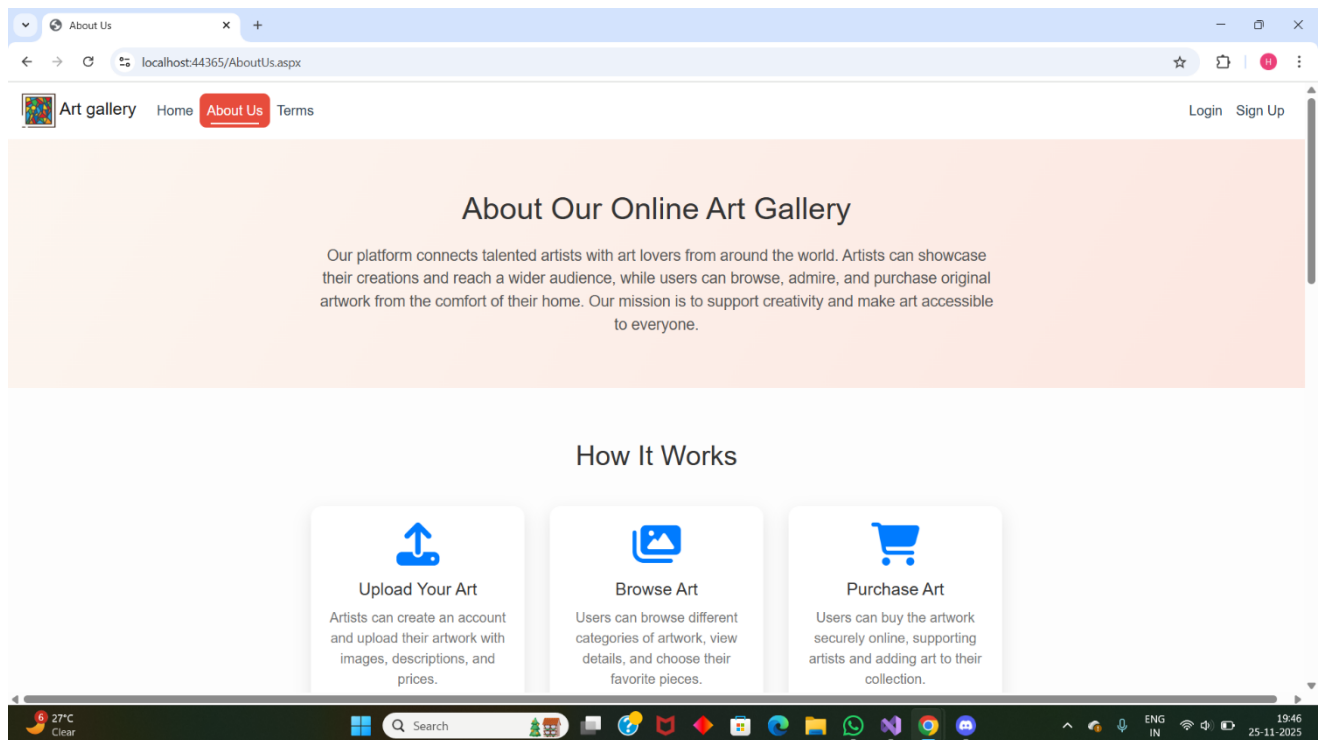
About Us

localhost:44365/AboutUs.aspx

H

Art gallery Home About Us Terms Login Sign Up

About Our Online Art Gallery

Our platform connects talented artists with art lovers from around the world. Artists can showcase their creations and reach a wider audience, while users can browse, admire, and purchase original artwork from the comfort of their home. Our mission is to support creativity and make art accessible to everyone.

How It Works

Upload Your Art
Artists can create an account and upload their artwork with images, descriptions, and prices.

Browse Art
Users can browse different categories of artwork, view details, and choose their favorite pieces.

Purchase Art
Users can buy the artwork securely online, supporting artists and adding art to their collection.

6 27°C
Clear

Search

ENG
IN

19:46
25-11-2025